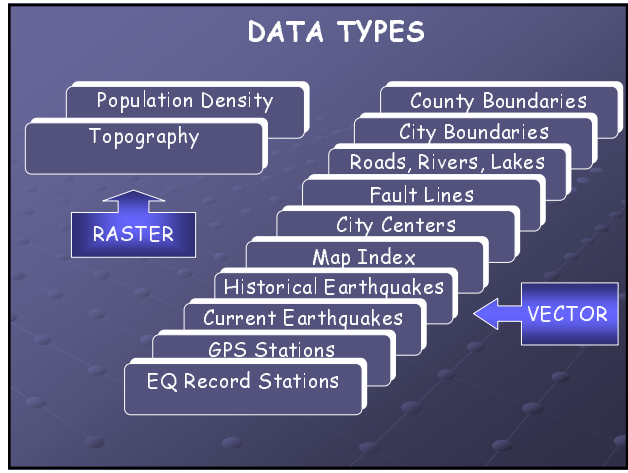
DATA TYPES

Population Density
Topography

RASTER

County Boundaries
City Boundaries
Roads, Rivers, Lakes
Fault Lines
City Centers
Map Index
Historical Earthquakes
Current Earthquakes
GPS Stations
EQ Record Stations

VECTOR